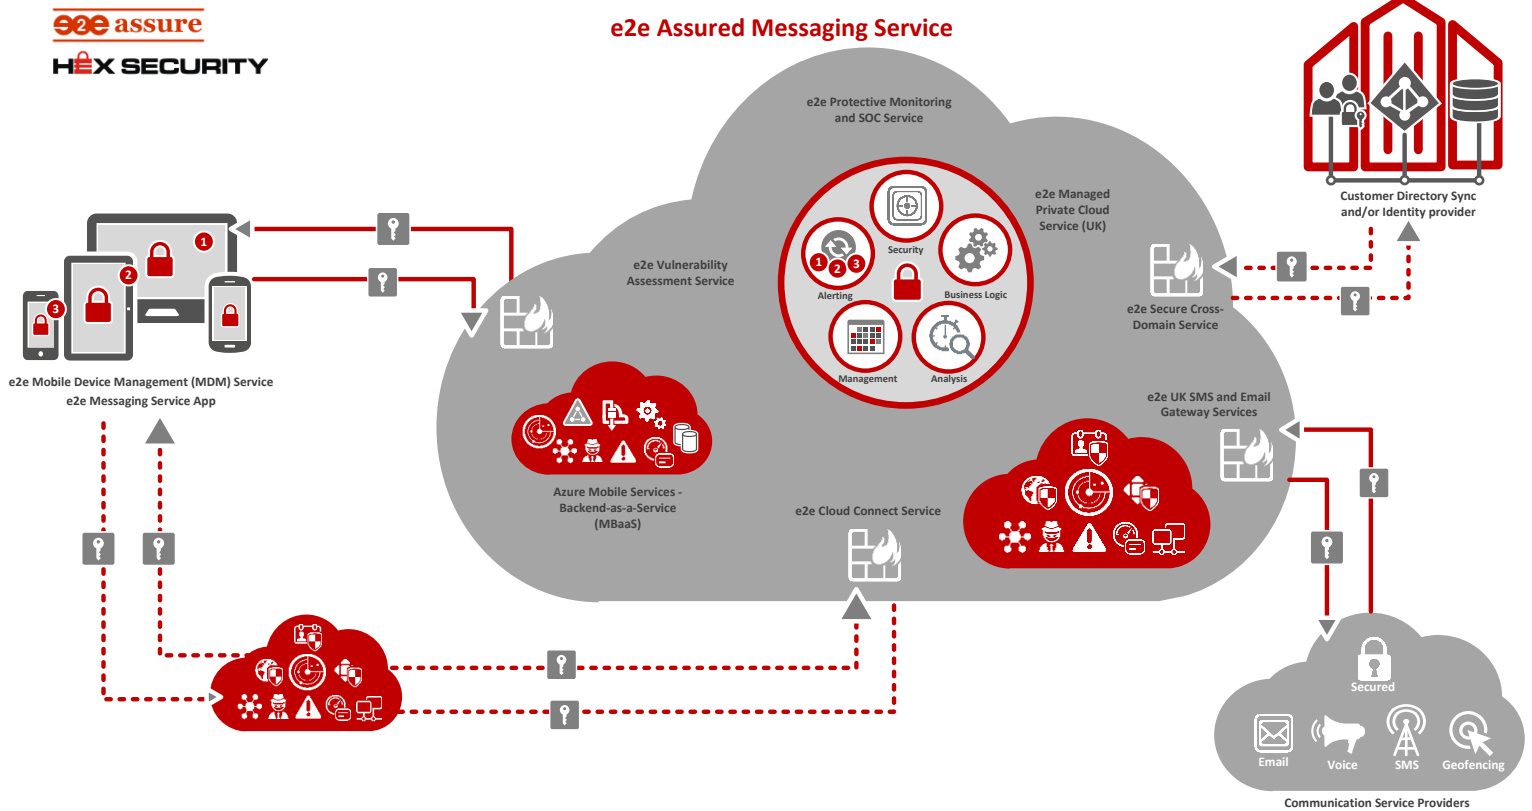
e2e assure
HEX SECURITY

e2e Assured Messaging Service

e2e Protective Monitoring and SOC Service

e2e Managed Private Cloud Service (UK)

Customer Directory Sync and/or Identity provider

e2e Vulnerability Assessment Service

Security
1 2 3
Alerting
Business Logic
Management
Analysis

e2e Secure Cross-Domain Service

1
2
3

e2e Mobile Device Management (MDM) Service
e2e Messaging Service App

Azure Mobile Services - Backend-as-a-Service (MBaaS)

e2e UK SMS and Email Gateway Services

e2e Cloud Connect Service

Secured
Email
Voice
SMS
Geofencing

Communication Service Providers